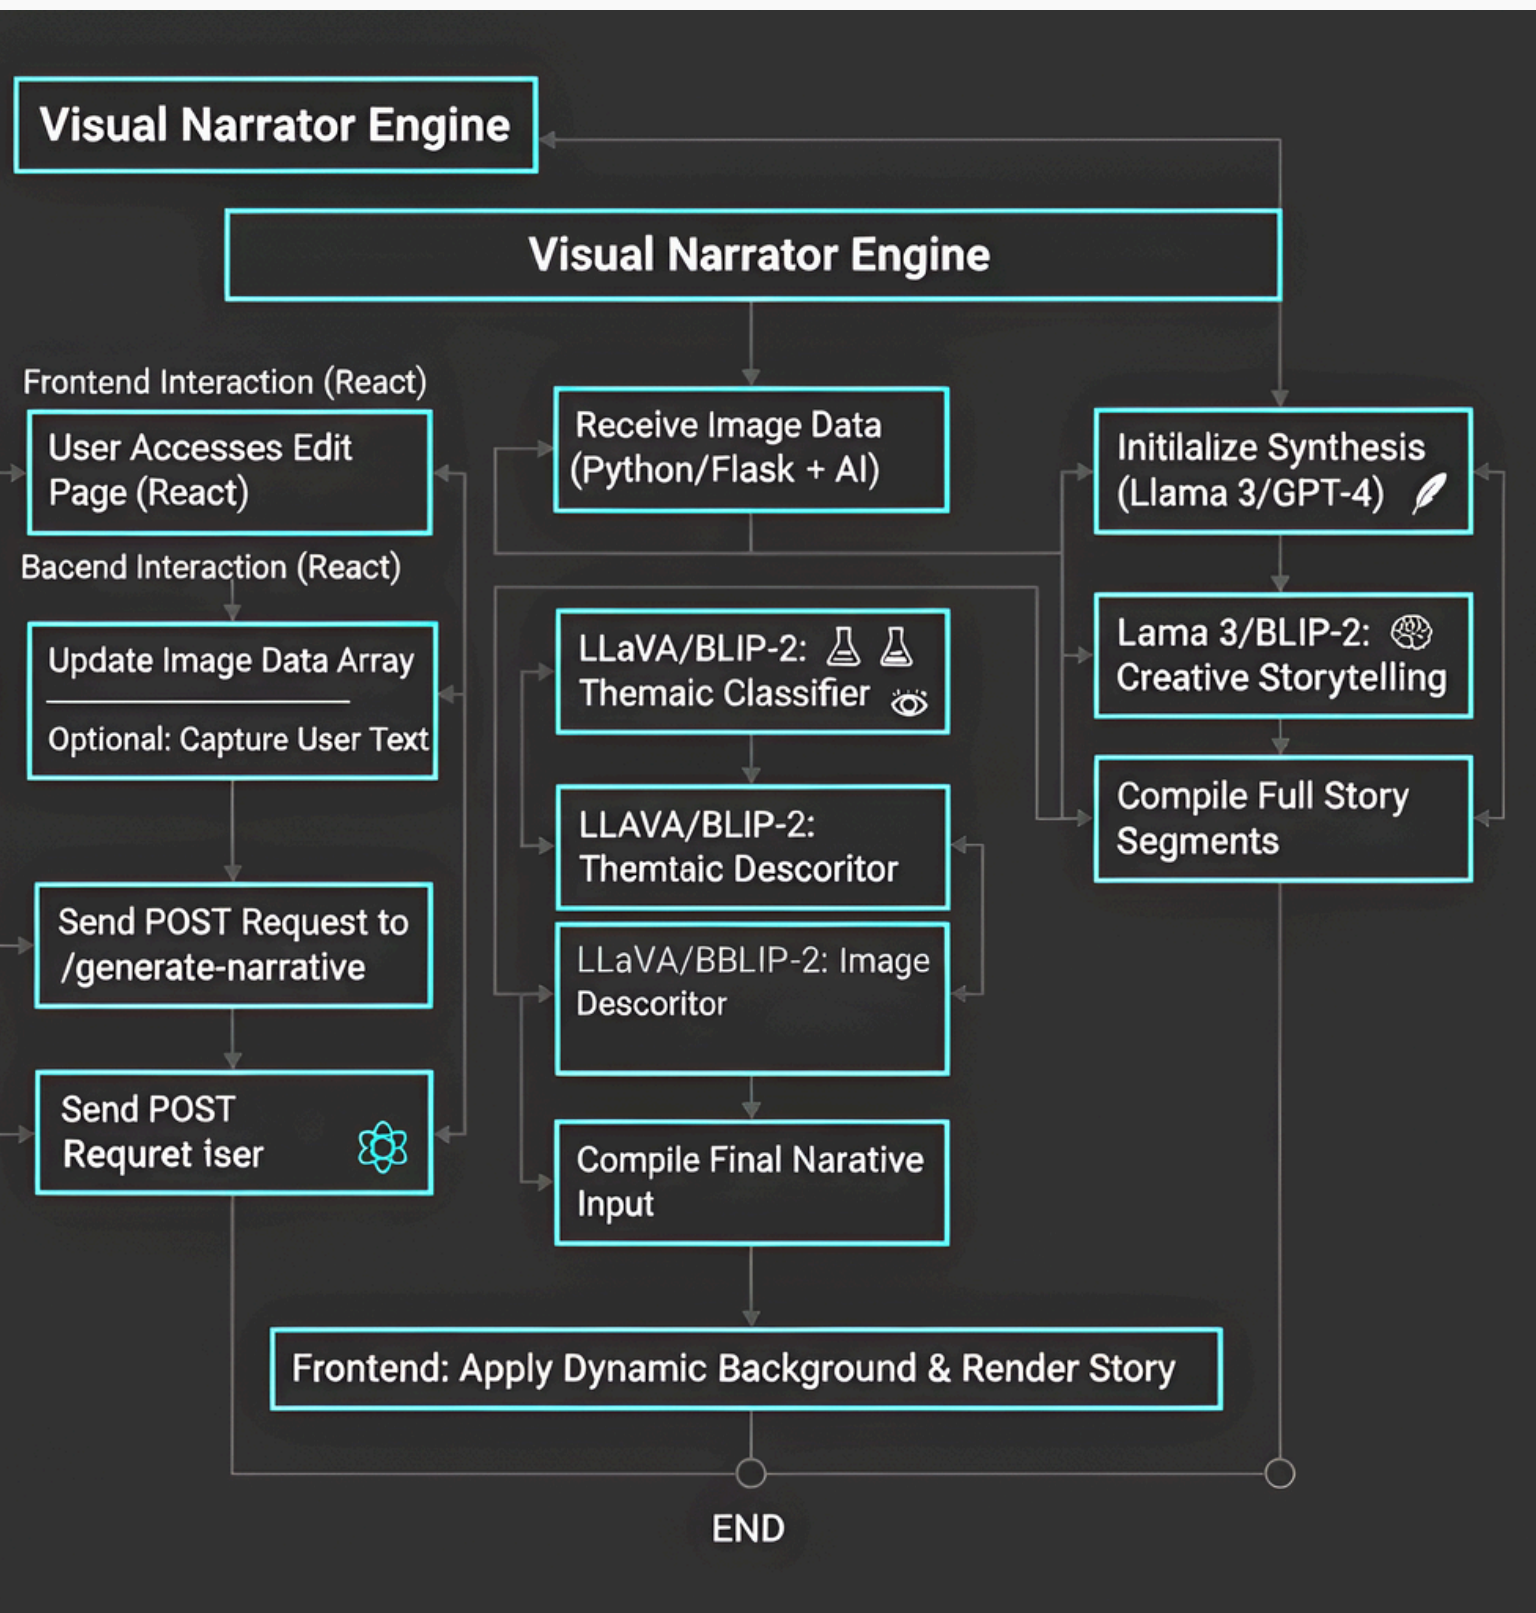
Visual Narrator Engine

Visual Narrator Engine

Frontend Interaction (React)

User Accesses Edit Page (React)

Bacend Interaction (React)

Update Image Data Array

Optional: Capture User Text

Send POST Request to /generate-narrative

Send POST Requret iser

Receive Image Data (Python/Flask + AI)

LLaVA/BLIP-2: Themaic Classifier

LLAVA/BLIP-2: Themtaic Descoritor

LLaVA/BBLIP-2: Image Descoritor

Compile Final Narative Input

Initilalize Synthesis (Llama 3/GPT-4)

Lama 3/BLIP-2: Creative Storytelling

Compile Full Story Segments

Frontend: Apply Dynamic Background & Render Story

END